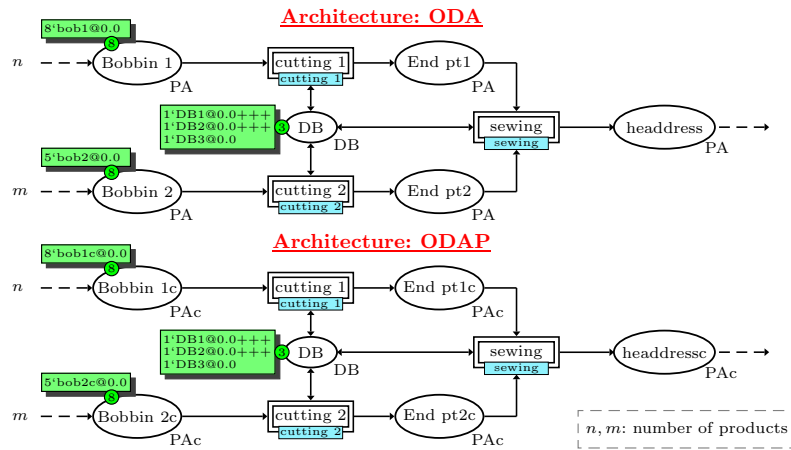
Architecture: ODA

8‘bob1@0.0
8
$n$
Bobbin 1
PA
cutting 1
cutting 1
End pt1
PA
1‘DB1@0.0+++
1‘DB2@0.0+++
1‘DB3@0.0
3
DB
DB
sewing
sewing
headdress
PA
5‘bob2@0.0
5
$m$
Bobbin 2
PA
cutting 2
cutting 2
End pt2
PA

Architecture: ODAP

8‘bob1c@0.0
8
$n$
Bobbin 1c
PAc
cutting 1
cutting 1
End pt1c
PAc
1‘DB1@0.0+++
1‘DB2@0.0+++
1‘DB3@0.0
3
DB
DB
sewing
sewing
headdressc
PAc
5‘bob2c@0.0
5
$m$
Bobbin 2c
PAc
cutting 2
cutting 2
End pt2c
PAc

$n, m$: number of products